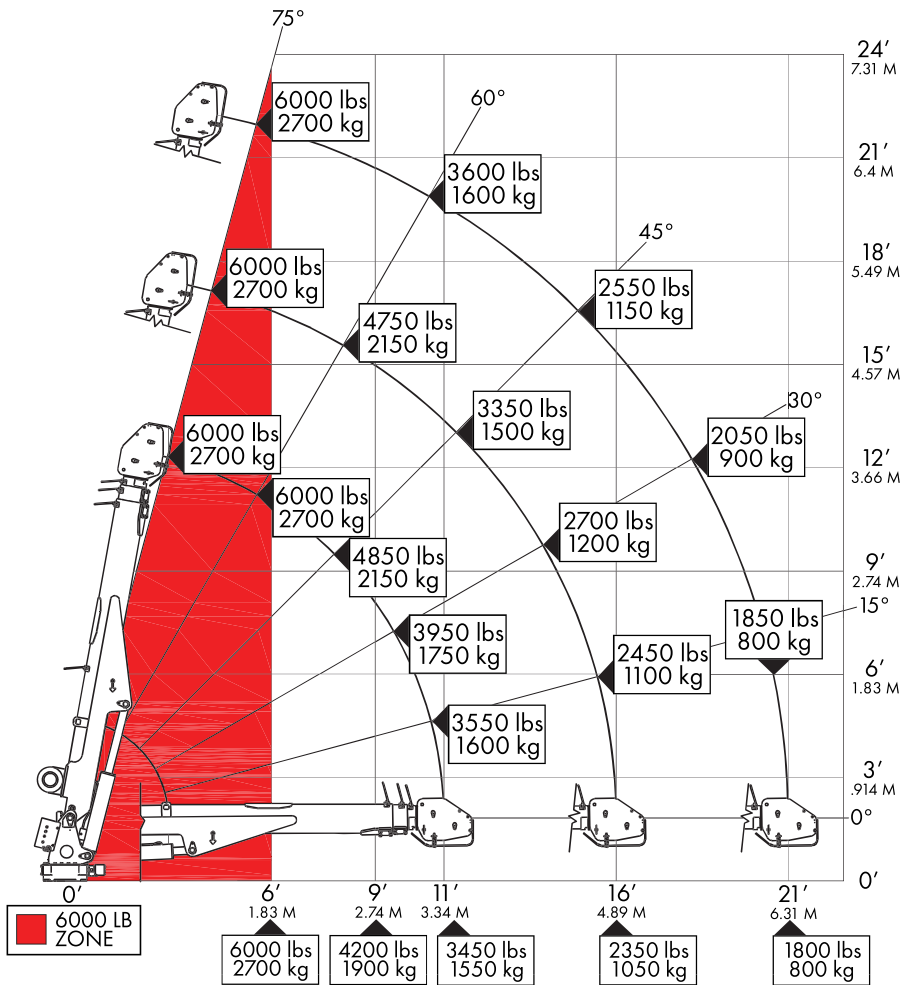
75°

24′
7.31 M

6000 lbs
2700 kg

60°

21′
6.4 M

3600 lbs
1600 kg

45°

18′
5.49 M

6000 lbs
2700 kg

2550 lbs
1150 kg

4750 lbs
2150 kg

15′
4.57 M

30°

3350 lbs
1500 kg

2050 lbs
900 kg

6000 lbs
2700 kg

12′
3.66 M

6000 lbs
2700 kg

2700 lbs
1200 kg

4850 lbs
2150 kg

9′
2.74 M

15°

1850 lbs
800 kg

3950 lbs
1750 kg

2450 lbs
1100 kg

6′
1.83 M

3550 lbs
1600 kg

3′
.914 M

0°

0′

0′

6′
1.83 M

9′
2.74 M

11′
3.34 M

16′
4.89 M

21′
6.31 M

6000 LB
ZONE

6000 lbs
2700 kg

4200 lbs
1900 kg

3450 lbs
1550 kg

2350 lbs
1050 kg

1800 lbs
800 kg